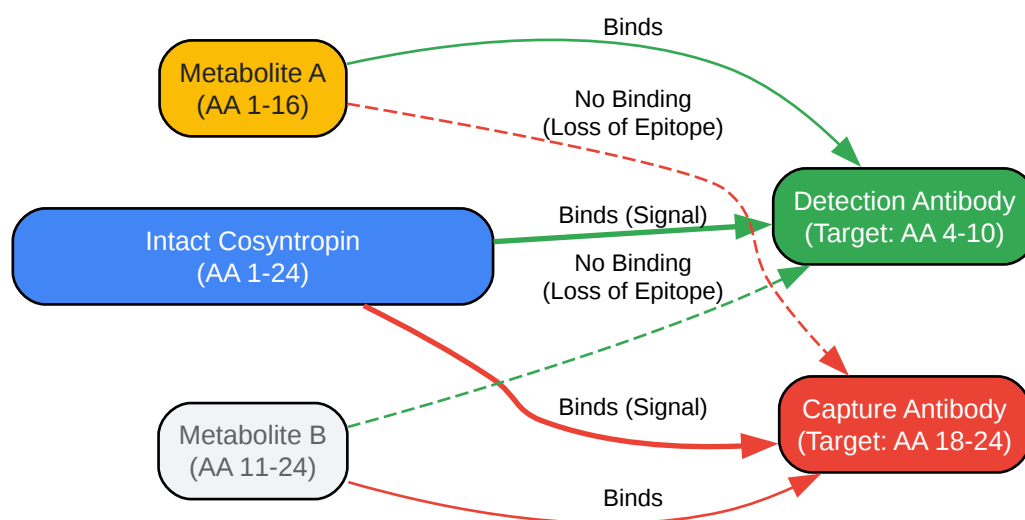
Binds

Metabolite A
(AA 1-16)

No Binding
(Loss of Epitope)

Detection Antibody
(Target: AA 4-10)

Binds (Signal)

Intact Cosyntropin
(AA 1-24)

No Binding
(Loss of Epitope)

Binds (Signal)

Metabolite B
(AA 11-24)

Capture Antibody
(Target: AA 18-24)

Binds